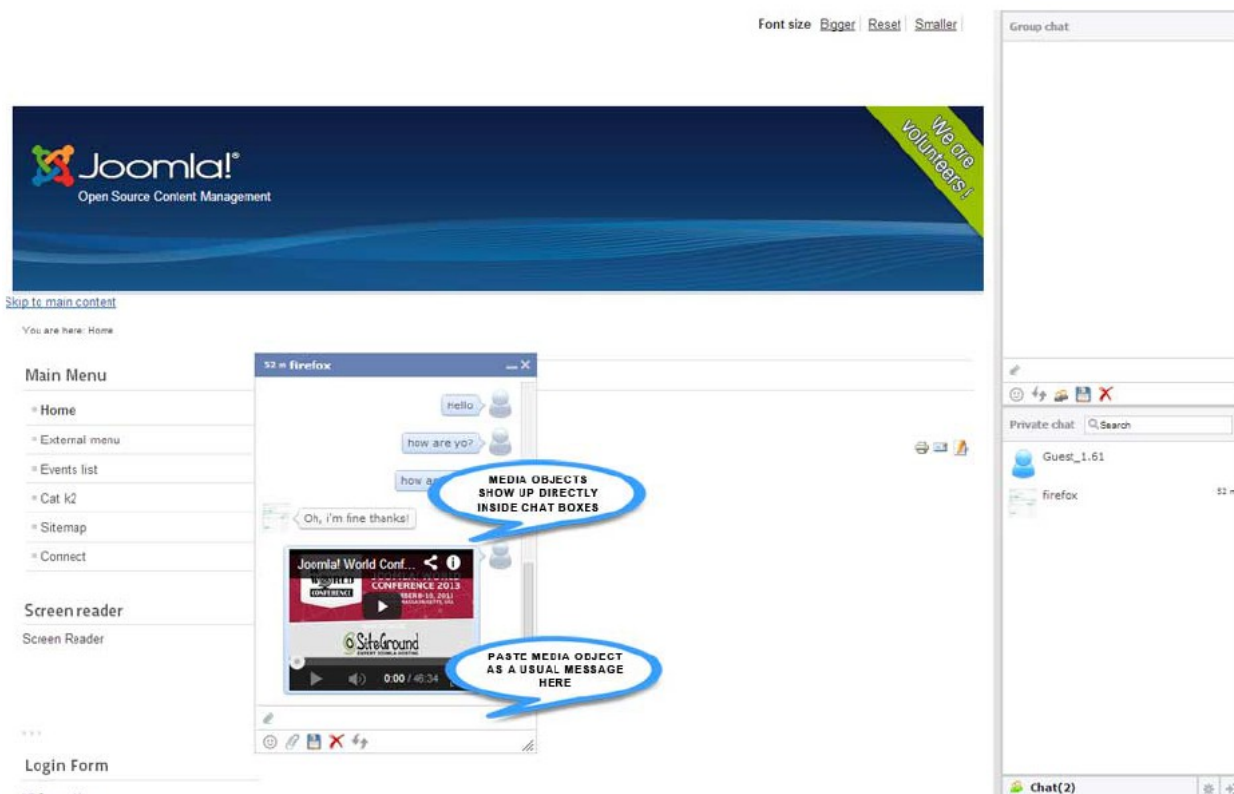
Font size Bigger Reset Smaller

Group chat

Joomla!®
Open Source Content Management

We are volunteers !

Skip to main content

You are here: Home

Main Menu

Home
External menu
Events list
Cat k2
Sitemap
Connect

Screen reader
Screen Reader

Login Form

52 = firefox

Hello

how are yo?

how a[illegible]

MEDIA OBJECTS SHOW UP DIRECTLY INSIDE CHAT BOXES

Oh, i'm fine thanks!

Joomla! World Conf...

SiteGround

0:00 / 46:34

PASTE MEDIA OBJECT AS A USUAL MESSAGE HERE

Private chat Search

Guest_1.61

firefox

52 =

Chat(2)